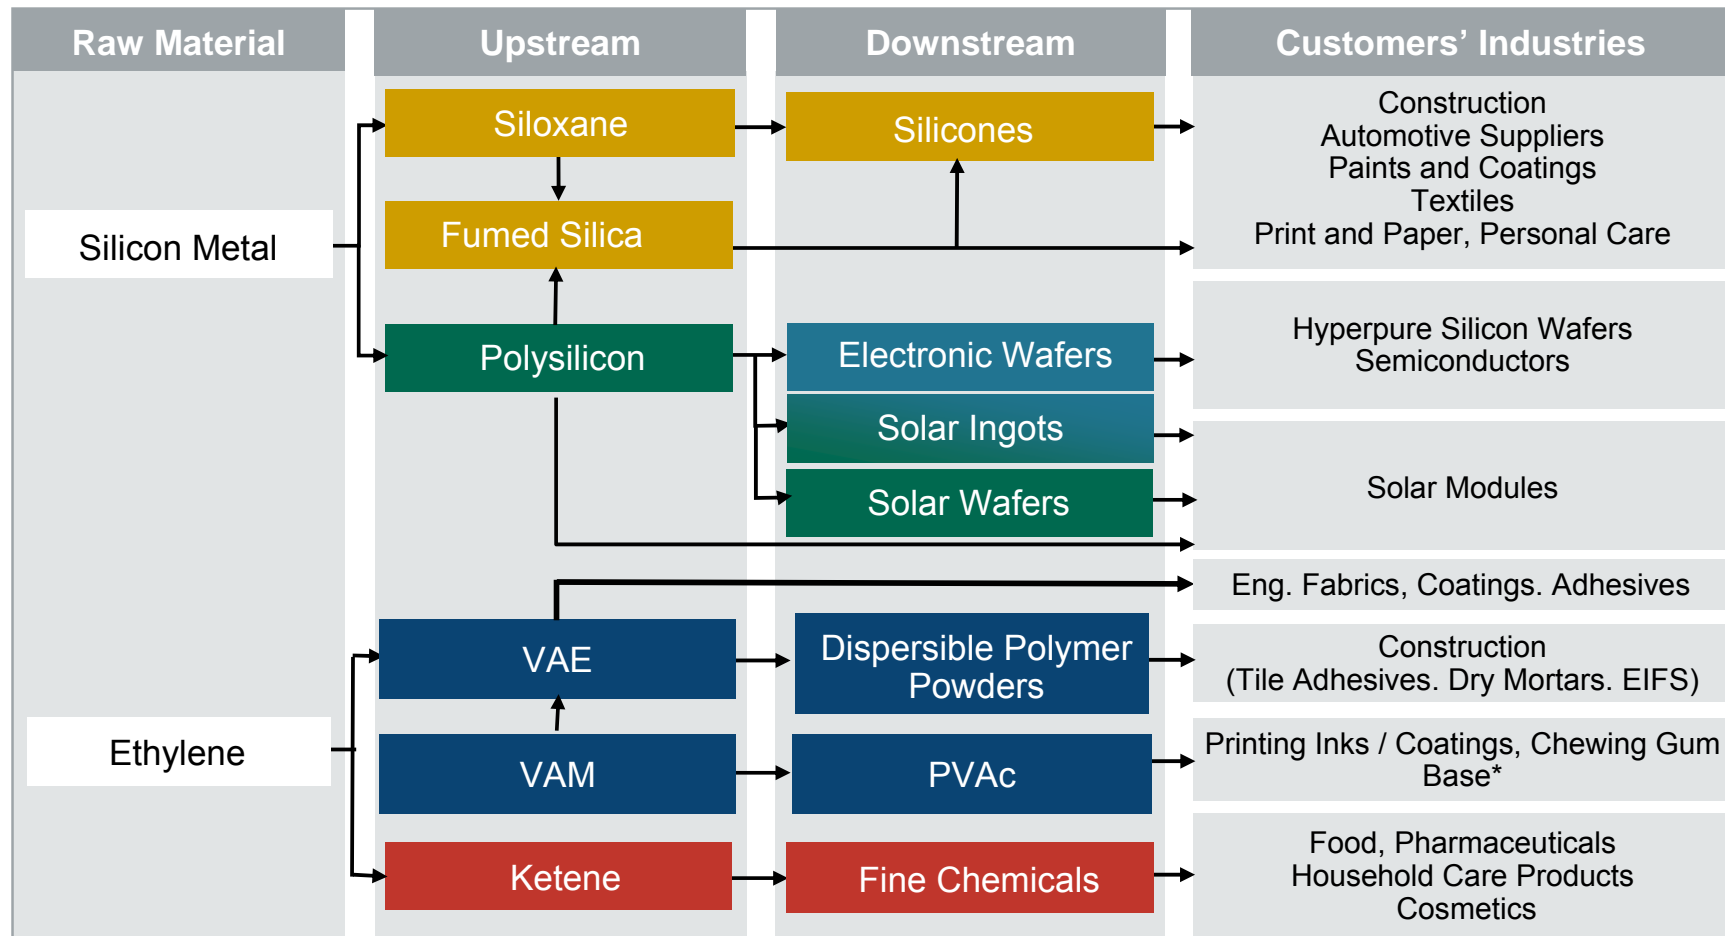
Raw Material

Upstream

Downstream

Customers’ Industries

Siloxane

Silicones

Construction
Automotive Suppliers
Paints and Coatings
Textiles
Print and Paper, Personal Care

Silicon Metal

Fumed Silica

Polysilicon

Electronic Wafers

Hyperpure Silicon Wafers
Semiconductors

Solar Ingots

Solar Wafers

Solar Modules

Eng. Fabrics, Coatings. Adhesives

VAE

Dispersible Polymer Powders

Construction
(Tile Adhesives. Dry Mortars. EIFS)

Ethylene

VAM

PVAc

Printing Inks / Coatings, Chewing Gum Base*

Ketene

Fine Chemicals

Food, Pharmaceuticals
Household Care Products
Cosmetics